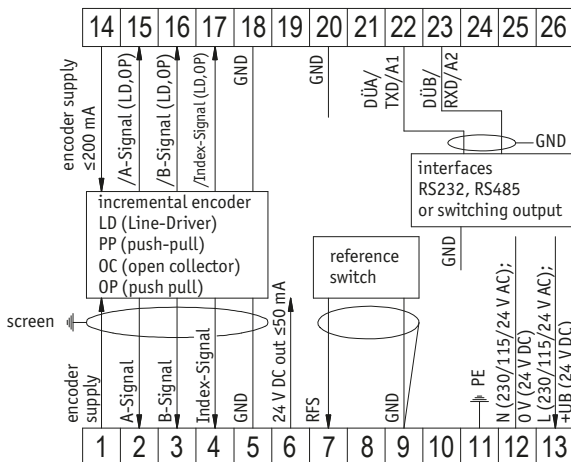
14 15 16 17 18 19 20 21 22 23 24 25 26

encoder supply ≤200 mA
/A-Signal (LD,OP)
/B-Signal (LD,OP)
/Index-Signal (LD,OP)
GND
GND
DÜA/ TXD/A1
DÜB/ RXD/A2

GND

interfaces
RS232, RS485
or switching output

incremental encoder
LD (Line-Driver)
PP (push-pull)
OC (open collector)
OP (push pull)

reference switch

GND

screen

encoder supply
A-Signal
B-Signal
Index-Signal
GND
24 V DC out ≤50 mA
RFS
GND
PE
N (230/115/24 V AC); 0 V (24 V DC)
L (230/115/24 V AC); +UB (24 V DC)

1 2 3 4 5 6 7 8 9 10 11 12 13